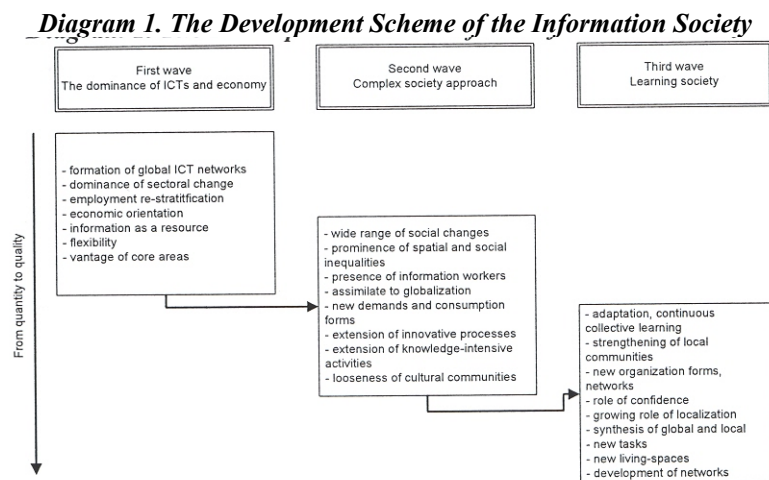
Diagram 1. The Development Scheme of the Information Society

First wave
The dominance of ICTs and economy

Second wave
Complex society approach

Third wave
Learning society

From quantity to quality

- formation of global ICT networks
- dominance of sectoral change
- employment re-stratitfication
- economic orientation
- information as a resource
- flexibility
- vantage of core areas

- wide range of social changes
- prominence of spatial and social inequalities
- presence of information workers
- assimilate to globalization
- new demands and consumption forms
- extension of innovative processes
- extension of knowledge-intensive activities
- looseness of cultural communities

- adaptation, continuous collective learning
- strengthening of local communities
- new organization forms, networks
- role of confidence
- growing role of localization
- synthesis of global and local
- new tasks
- new living-spaces
- development of networks